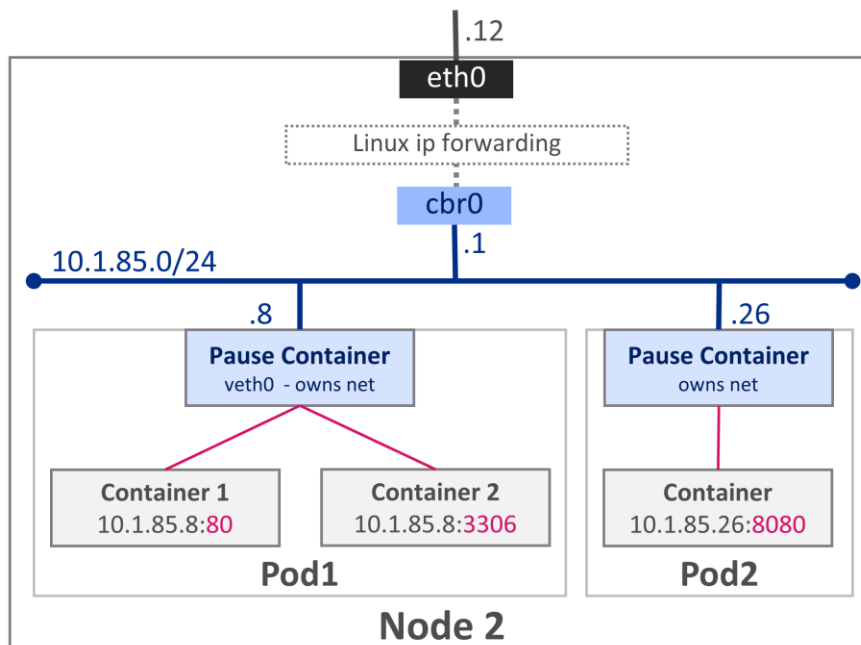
.12

eth0

Linux ip forwarding

cbr0

.1

10.1.85.0/24

.8

.26

Pause Container
veth0 - owns net

Pause Container
owns net

Container 1
10.1.85.8:80

Container 2
10.1.85.8:3306

Container
10.1.85.26:8080

Pod1

Pod2

Node 2